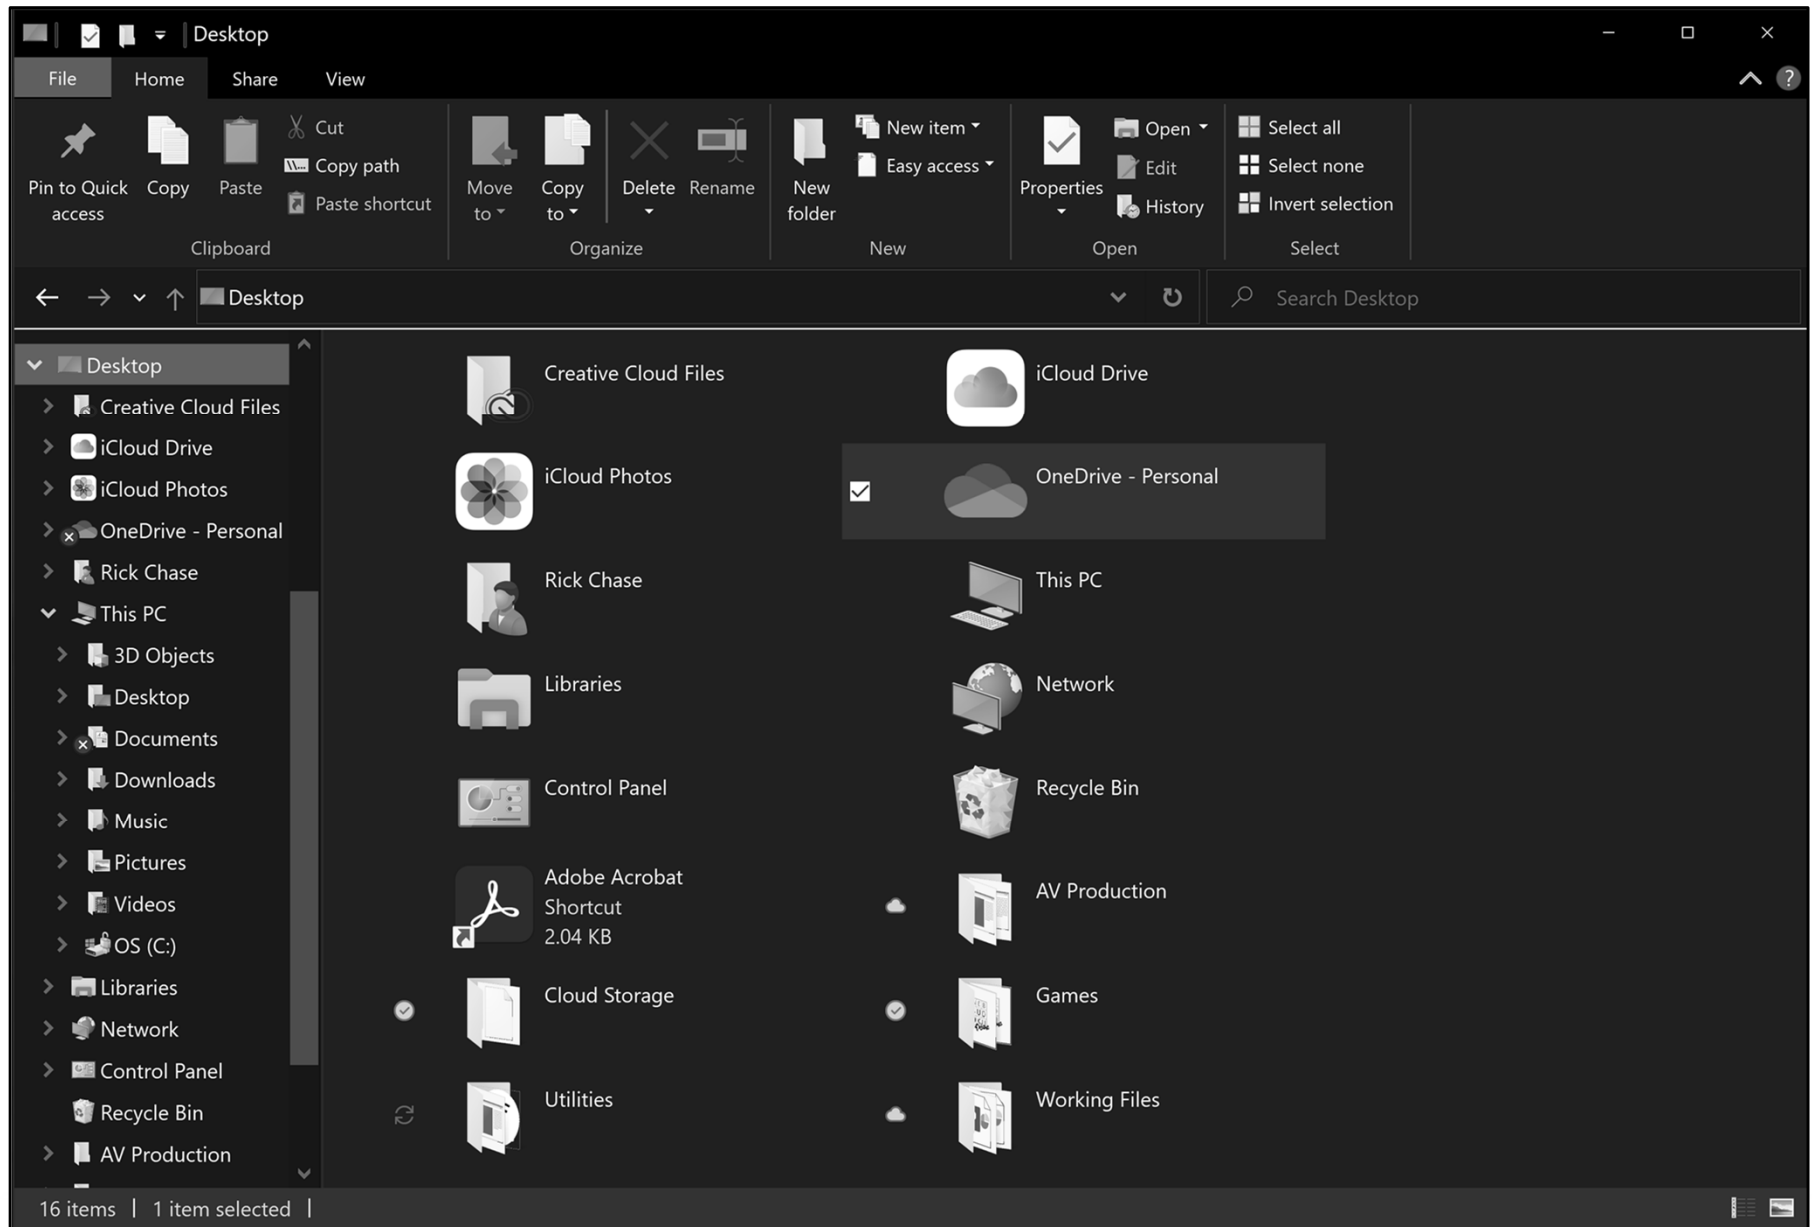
Desktop

File Home Share View

Pin to Quick access
Copy
Paste
Cut
Copy path
Paste shortcut
Clipboard

Move to
Copy to
Delete
Rename
Organize

New folder
New item
Easy access
New

Properties
Open
Edit
History
Open

Select all
Select none
Invert selection
Select

Desktop
Search Desktop

Desktop
Creative Cloud Files
iCloud Drive
iCloud Photos
OneDrive - Personal
Rick Chase
This PC
3D Objects
Desktop
Documents
Downloads
Music
Pictures
Videos
OS (C:)
Libraries
Network
Control Panel
Recycle Bin
AV Production

Creative Cloud Files
iCloud Drive
iCloud Photos
OneDrive - Personal
Rick Chase
This PC
Libraries
Network
Control Panel
Recycle Bin
Adobe Acrobat Shortcut 2.04 KB
AV Production
Cloud Storage
Games
Utilities
Working Files

16 items | 1 item selected |